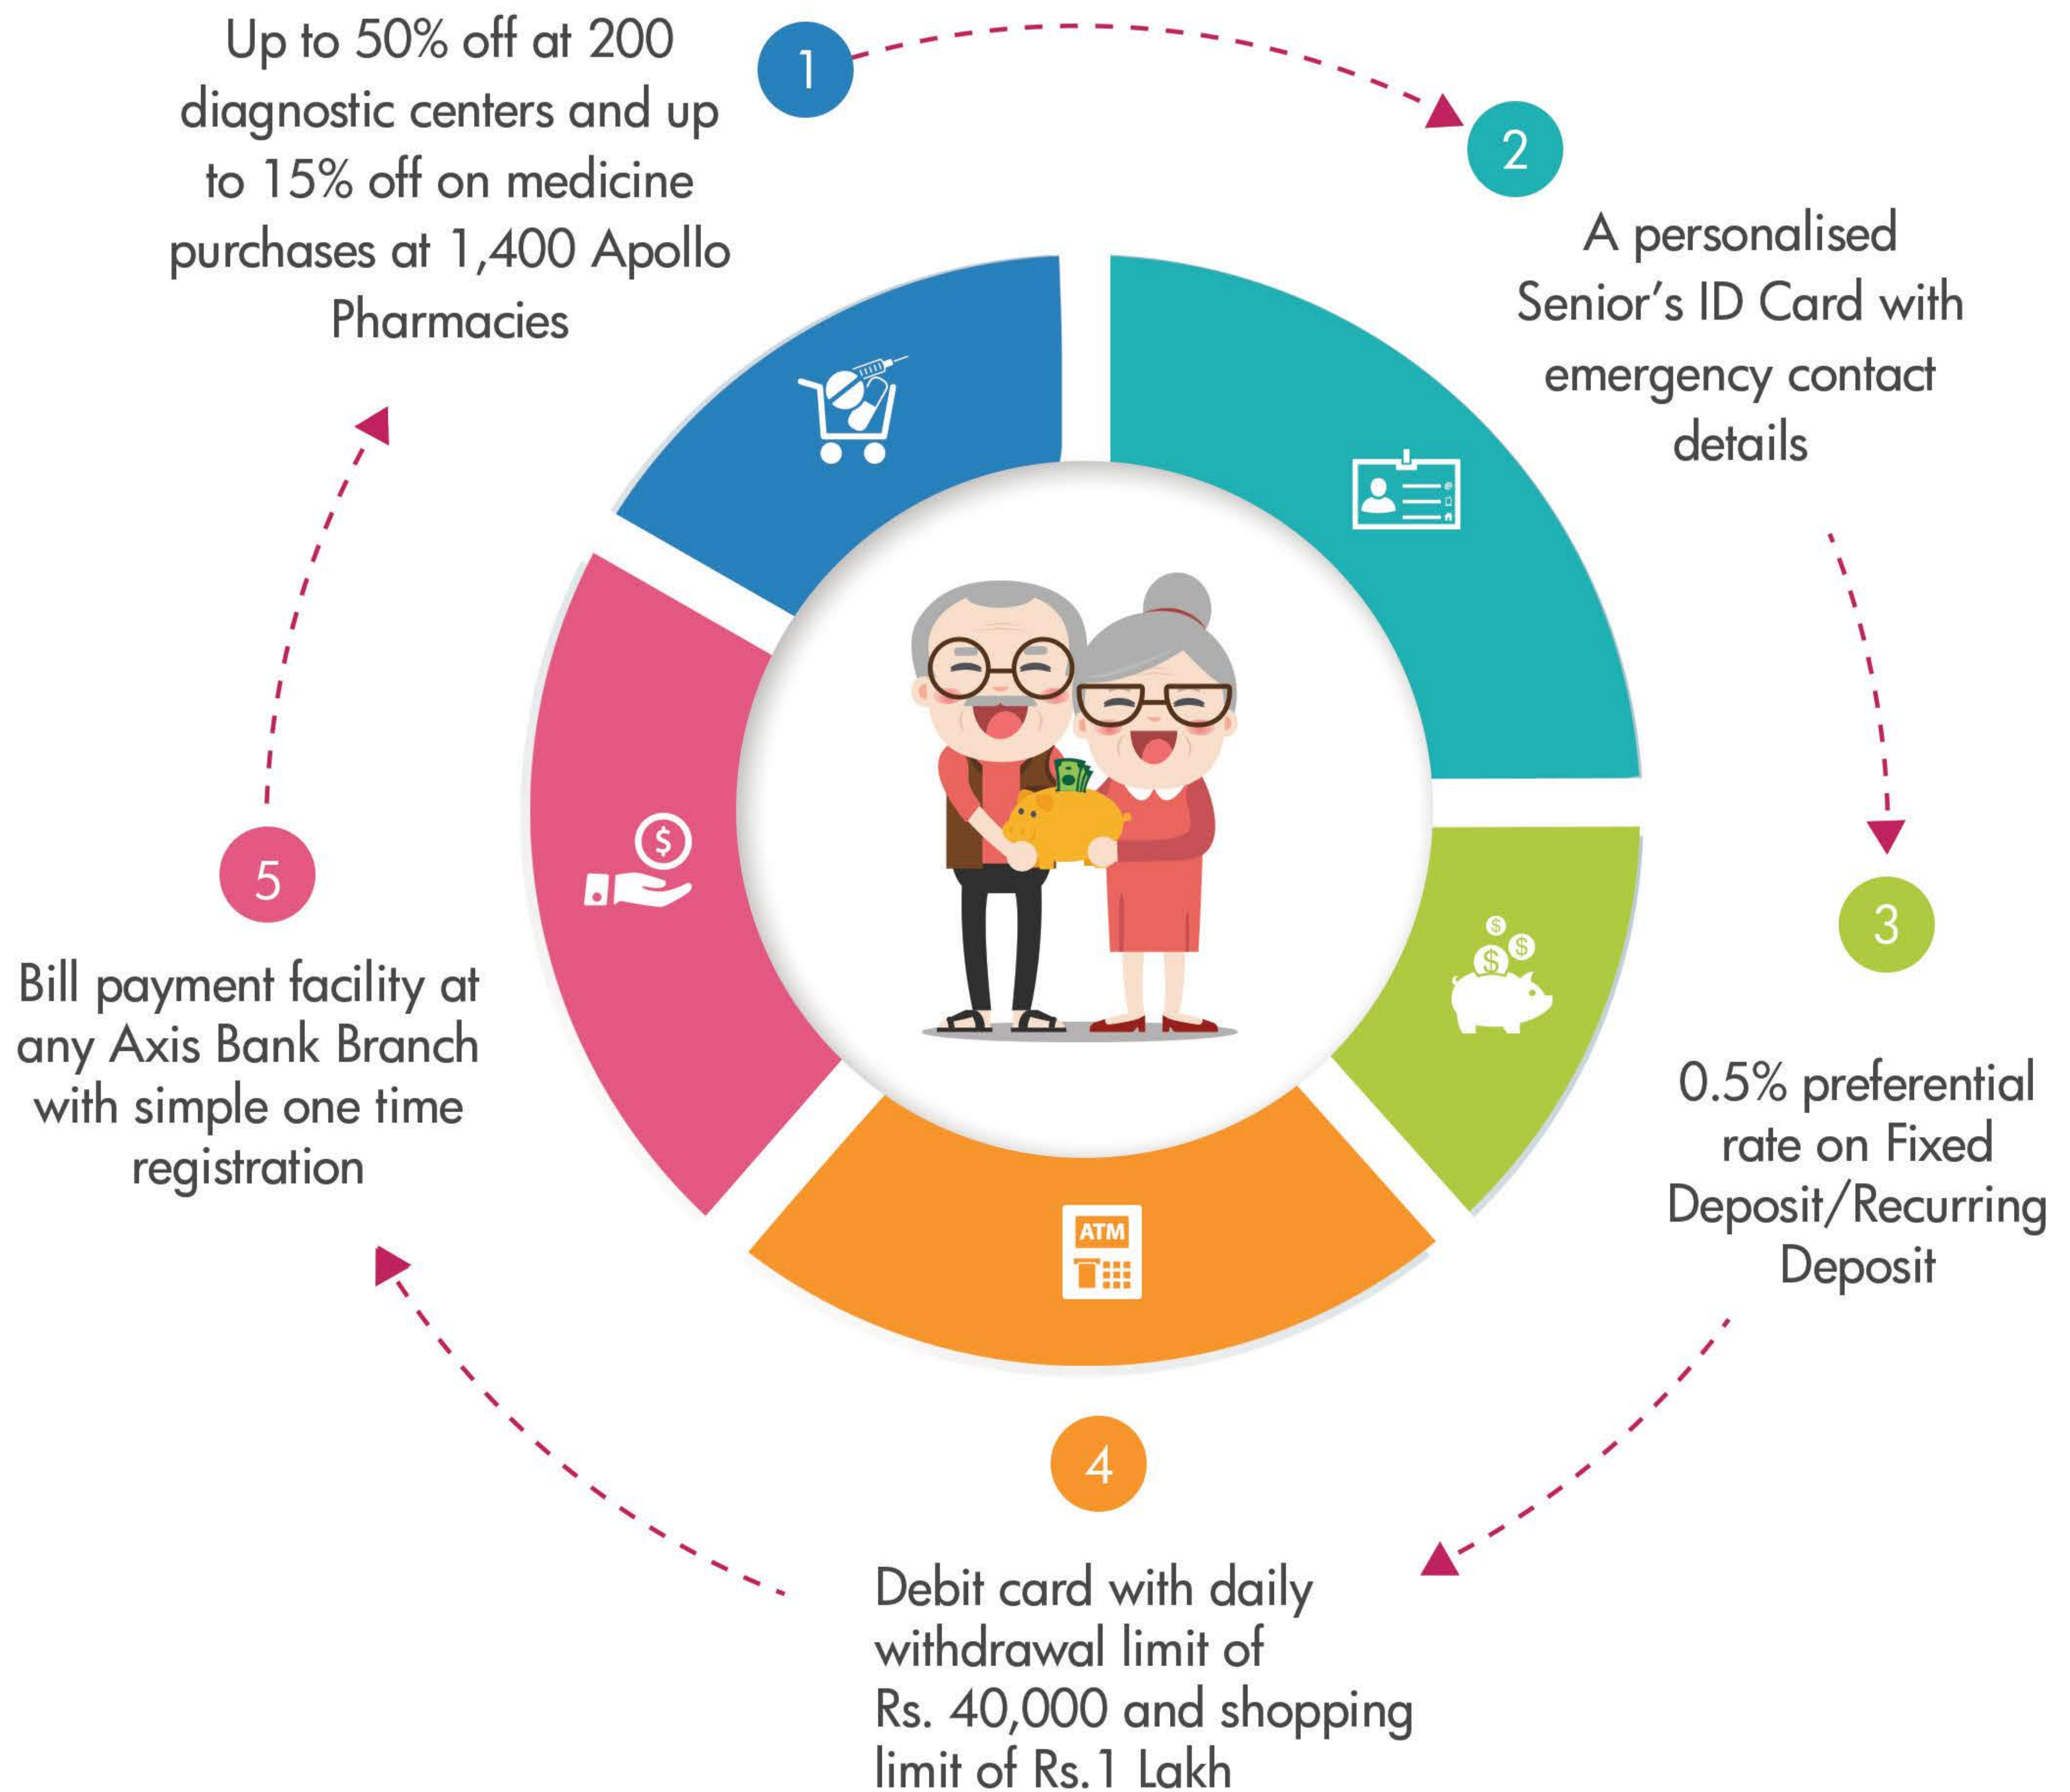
1

Up to 50% off at 200 diagnostic centers and up to 15% off on medicine purchases at 1,400 Apollo Pharmacies

2

A personalised Senior's ID Card with emergency contact details

3

0.5% preferential rate on Fixed Deposit/Recurring Deposit

4

Debit card with daily withdrawal limit of Rs. 40,000 and shopping limit of Rs.1 Lakh

5

Bill payment facility at any Axis Bank Branch with simple one time registration

$

$ $ $

ATM